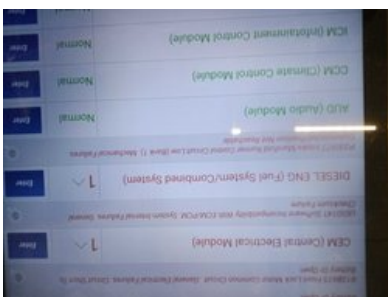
ICM (Infotainment Control Module) Normal Enter

CCM (Climate Control Module) Normal Enter

AUD (Audio Module) Normal Enter

P2002-11 Linear Manifold Runner Control Circuit Low (Bank 1): Mechanical Failure
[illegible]

DIESEL ENG (Fuel System/Combined System) 1 Enter

U0001-87 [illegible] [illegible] ECM/PCM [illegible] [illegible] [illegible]
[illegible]

CEM (Central Electrical Module) 1 Enter

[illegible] Circuit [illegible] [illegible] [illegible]
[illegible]